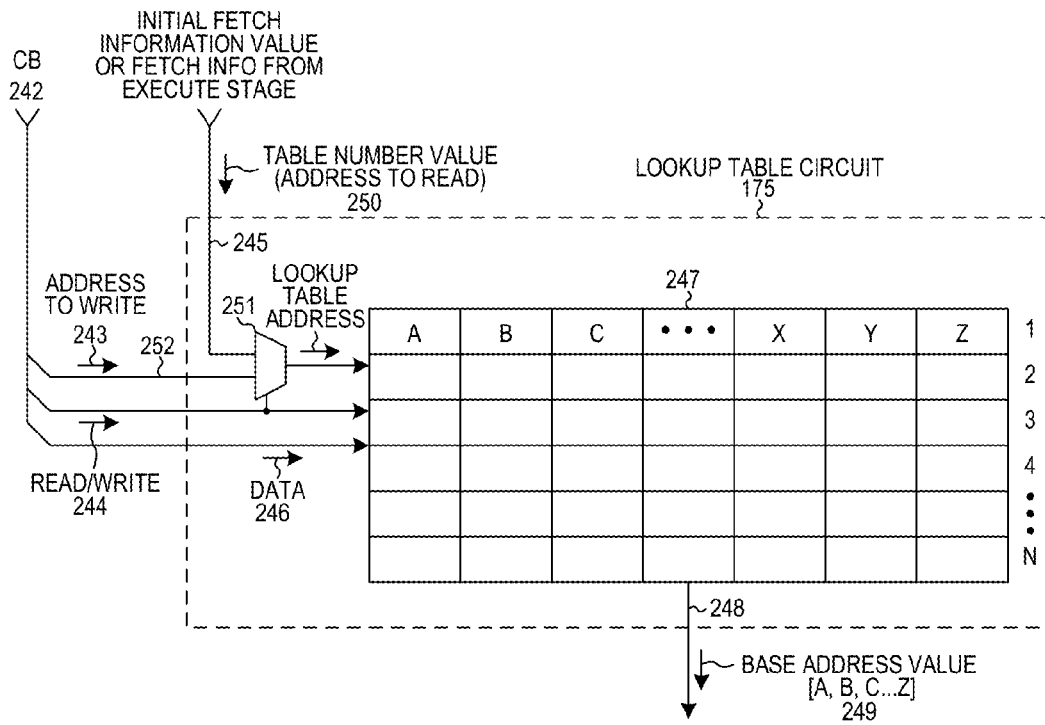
CB
242

INITIAL FETCH
INFORMATION VALUE
OR FETCH INFO FROM
EXECUTE STAGE

TABLE NUMBER VALUE
(ADDRESS TO READ)
250

LOOKUP TABLE CIRCUIT
175

245

ADDRESS
TO WRITE
243

252

251

LOOKUP
TABLE
ADDRESS

247

| A | B | C | • • • | X | Y | Z | 1 |
|---|---|---|---|---|---|---|---|
| | | | | | | | 2 |
| | | | | | | | 3 |
| | | | | | | | 4 |
| | | | | | | | • • • |
| | | | | | | | N |

READ/WRITE
244

DATA
246

248

BASE ADDRESS VALUE
[A, B, C...Z]
249